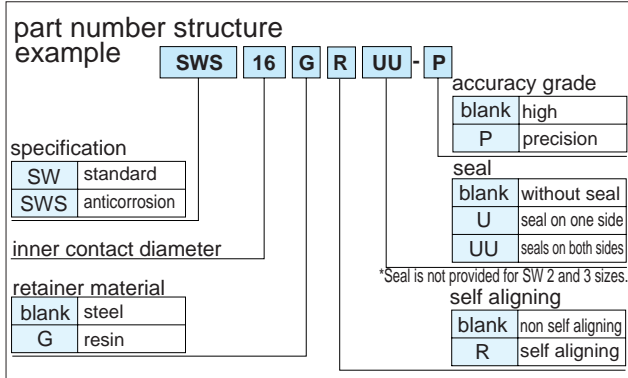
part number structure example

SWS 16 G R UU - P

accuracy grade

| blank | high |
|---|---|
| P | precision |

specification

| SW | standard |
|---|---|
| SWS | anticorrosion |

seal

| blank | without seal |
|---|---|
| U | seal on one side |
| UU | seals on both sides |

inner contact diameter

*Seal is not provided for SW 2 and 3 sizes.

retainer material

| blank | steel |
|---|---|
| G | resin |

self aligning

| blank | non self aligning |
|---|---|
| R | self aligning |